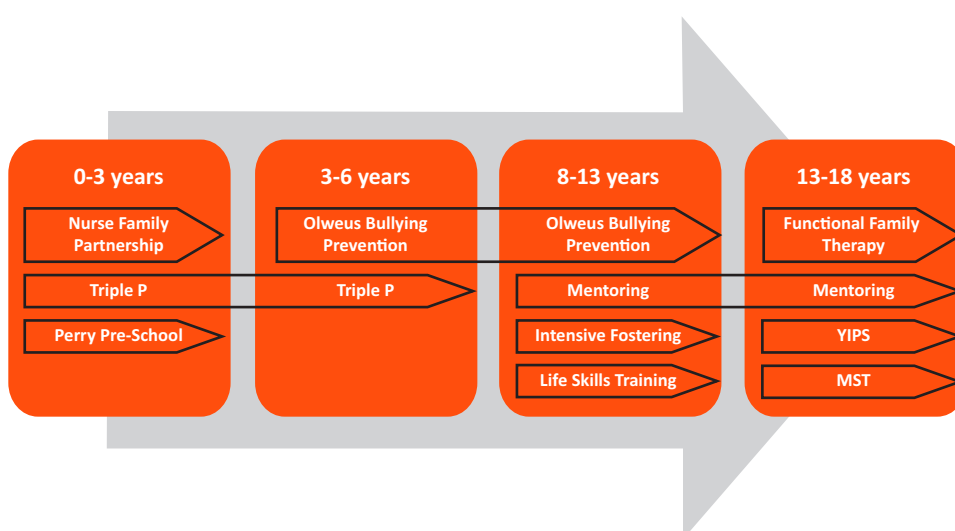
0-3 years

Nurse Family Partnership

Triple P

Perry Pre-School

3-6 years

Olweus Bullying Prevention

Triple P

8-13 years

Olweus Bullying Prevention

Mentoring

Intensive Fostering

Life Skills Training

13-18 years

Functional Family Therapy

Mentoring

YIPS

MST